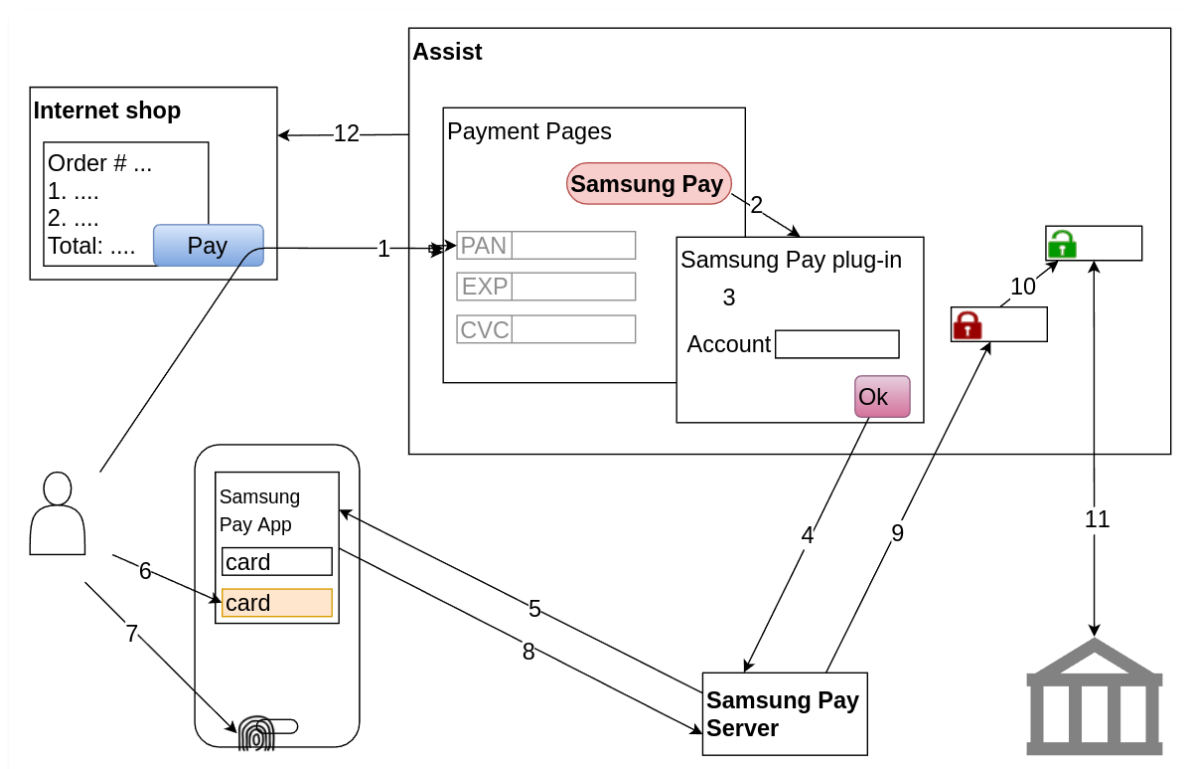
Assist

Internet shop

Order # ...
1. ....
2. ....
Total: ....

Pay

12

Payment Pages

Samsung Pay

2

1

PAN

EXP

CVC

Samsung Pay plug-in

3

Account

Ok

10

Samsung Pay App

card

card

6

7

5

8

4

9

11

Samsung Pay Server